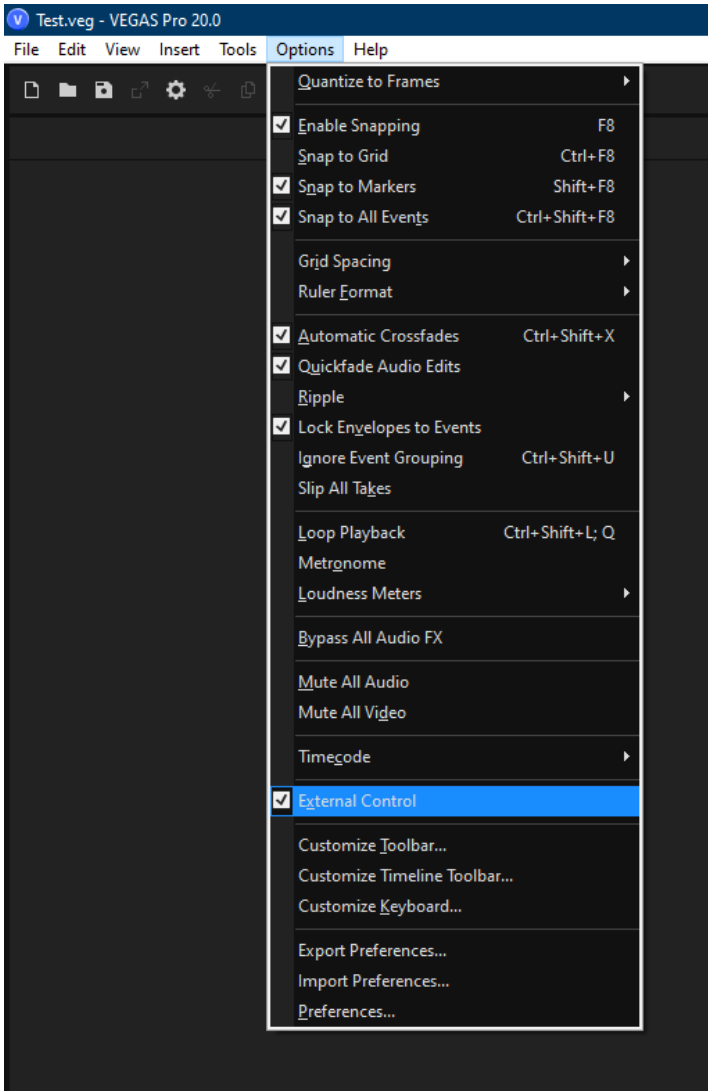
Test.veg - VEGAS Pro 20.0

File Edit View Insert Tools Options Help

Quantize to Frames
Enable Snapping F8
Snap to Grid Ctrl+F8
Snap to Markers Shift+F8
Snap to All Events Ctrl+Shift+F8
Grid Spacing
Ruler Format
Automatic Crossfades Ctrl+Shift+X
Quickfade Audio Edits
Ripple
Lock Envelopes to Events
Ignore Event Grouping Ctrl+Shift+U
Slip All Takes
Loop Playback Ctrl+Shift+L; Q
Metronome
Loudness Meters
Bypass All Audio FX
Mute All Audio
Mute All Video
Timecode
External Control
Customize Toolbar...
Customize Timeline Toolbar...
Customize Keyboard...
Export Preferences...
Import Preferences...
Preferences...